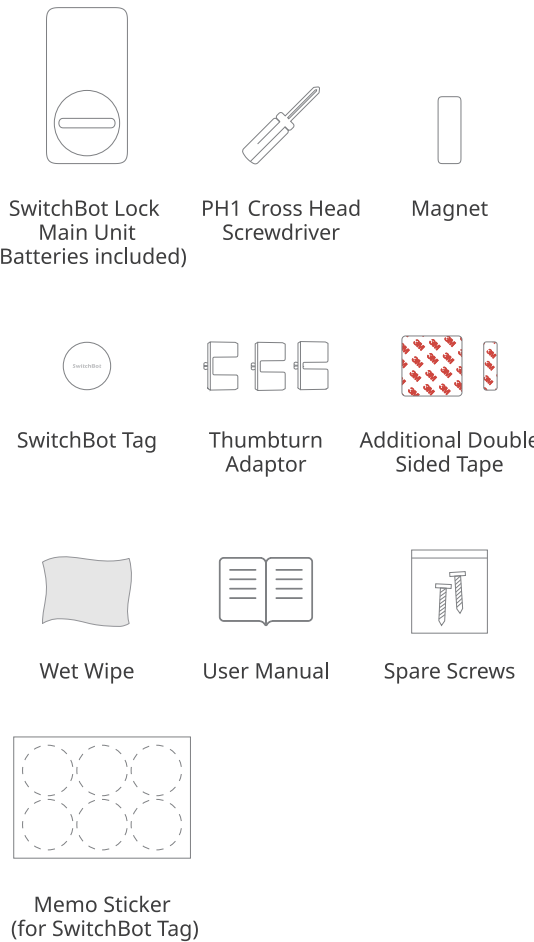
SwitchBot Lock Main Unit Batteries included)

PH1 Cross Head Screwdriver

Magnet

SwitchBot

SwitchBot Tag

Thumbturn Adaptor

Additional Double Sided Tape

Wet Wipe

User Manual

Spare Screws

Memo Sticker (for SwitchBot Tag)